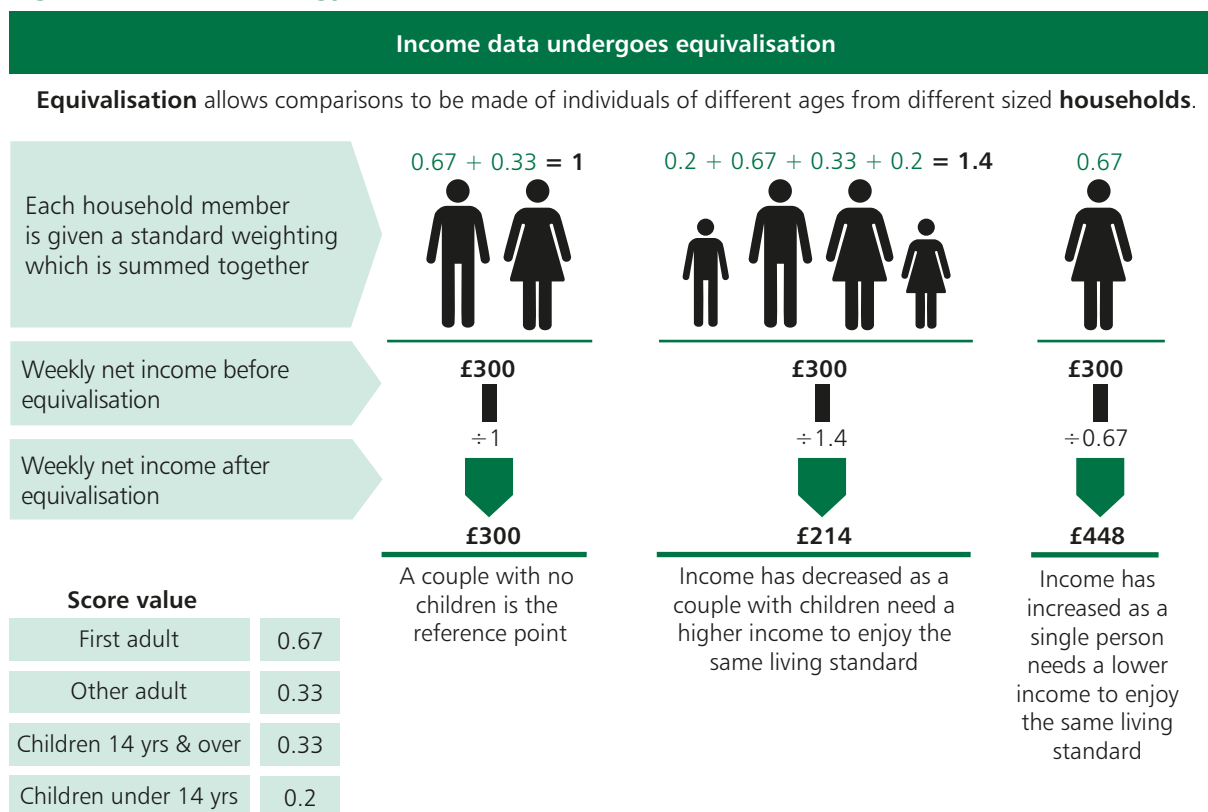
Income data undergoes equivalisation

**Equivalisation** allows comparisons to be made of individuals of different ages from different sized **households**.

Each household member is given a standard weighting which is summed together

$0.67 + 0.33$ **= 1**

$0.2 + 0.67 + 0.33 + 0.2$ **= 1.4**

0.67

Weekly net income before equivalisation

£300

£300

£300

$\div 1$

$\div 1.4$

$\div 0.67$

Weekly net income after equivalisation

£300

£214

£448

A couple with no children is the reference point

Income has decreased as a couple with children need a higher income to enjoy the same living standard

Income has increased as a single person needs a lower income to enjoy the same living standard

**Score value**

| First adult | 0.67 |
|---|---|
| Other adult | 0.33 |
| Children 14 yrs & over | 0.33 |
| Children under 14 yrs | 0.2 |